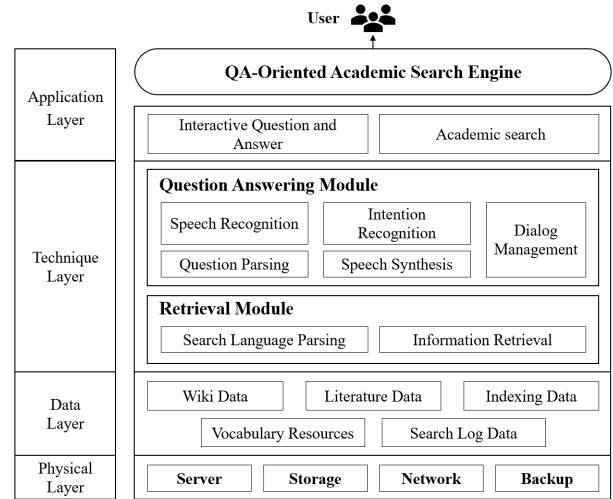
User

Application Layer

QA-Oriented Academic Search Engine

Interactive Question and Answer

Academic search

Technique Layer

Question Answering Module

Speech Recognition

Intention Recognition

Dialog Management

Question Parsing

Speech Synthesis

Retrieval Module

Search Language Parsing

Information Retrieval

Data Layer

Wiki Data

Literature Data

Indexing Data

Vocabulary Resources

Search Log Data

Physical Layer

Server

Storage

Network

Backup